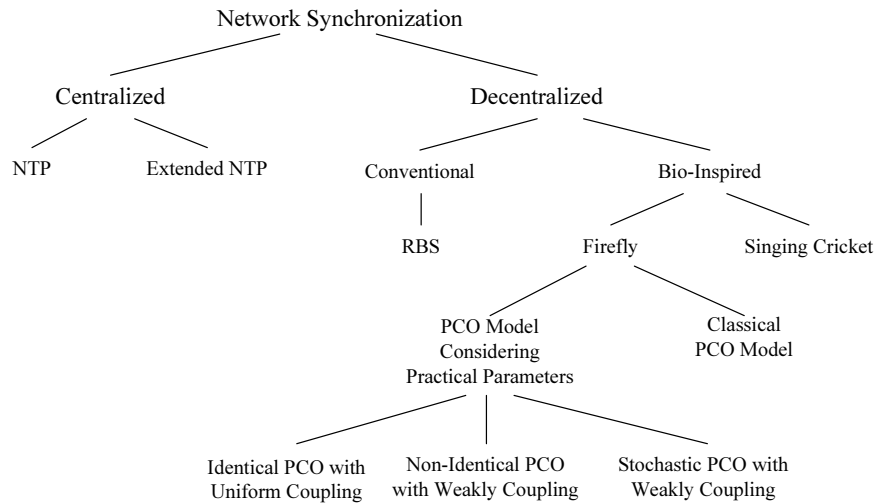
Network Synchronization

Centralized

Decentralized

NTP

Extended NTP

Conventional

Bio-Inspired

RBS

Firefly

Singing Cricket

PCO Model Considering Practical Parameters

Classical PCO Model

Identical PCO with Uniform Coupling

Non-Identical PCO with Weakly Coupling

Stochastic PCO with Weakly Coupling